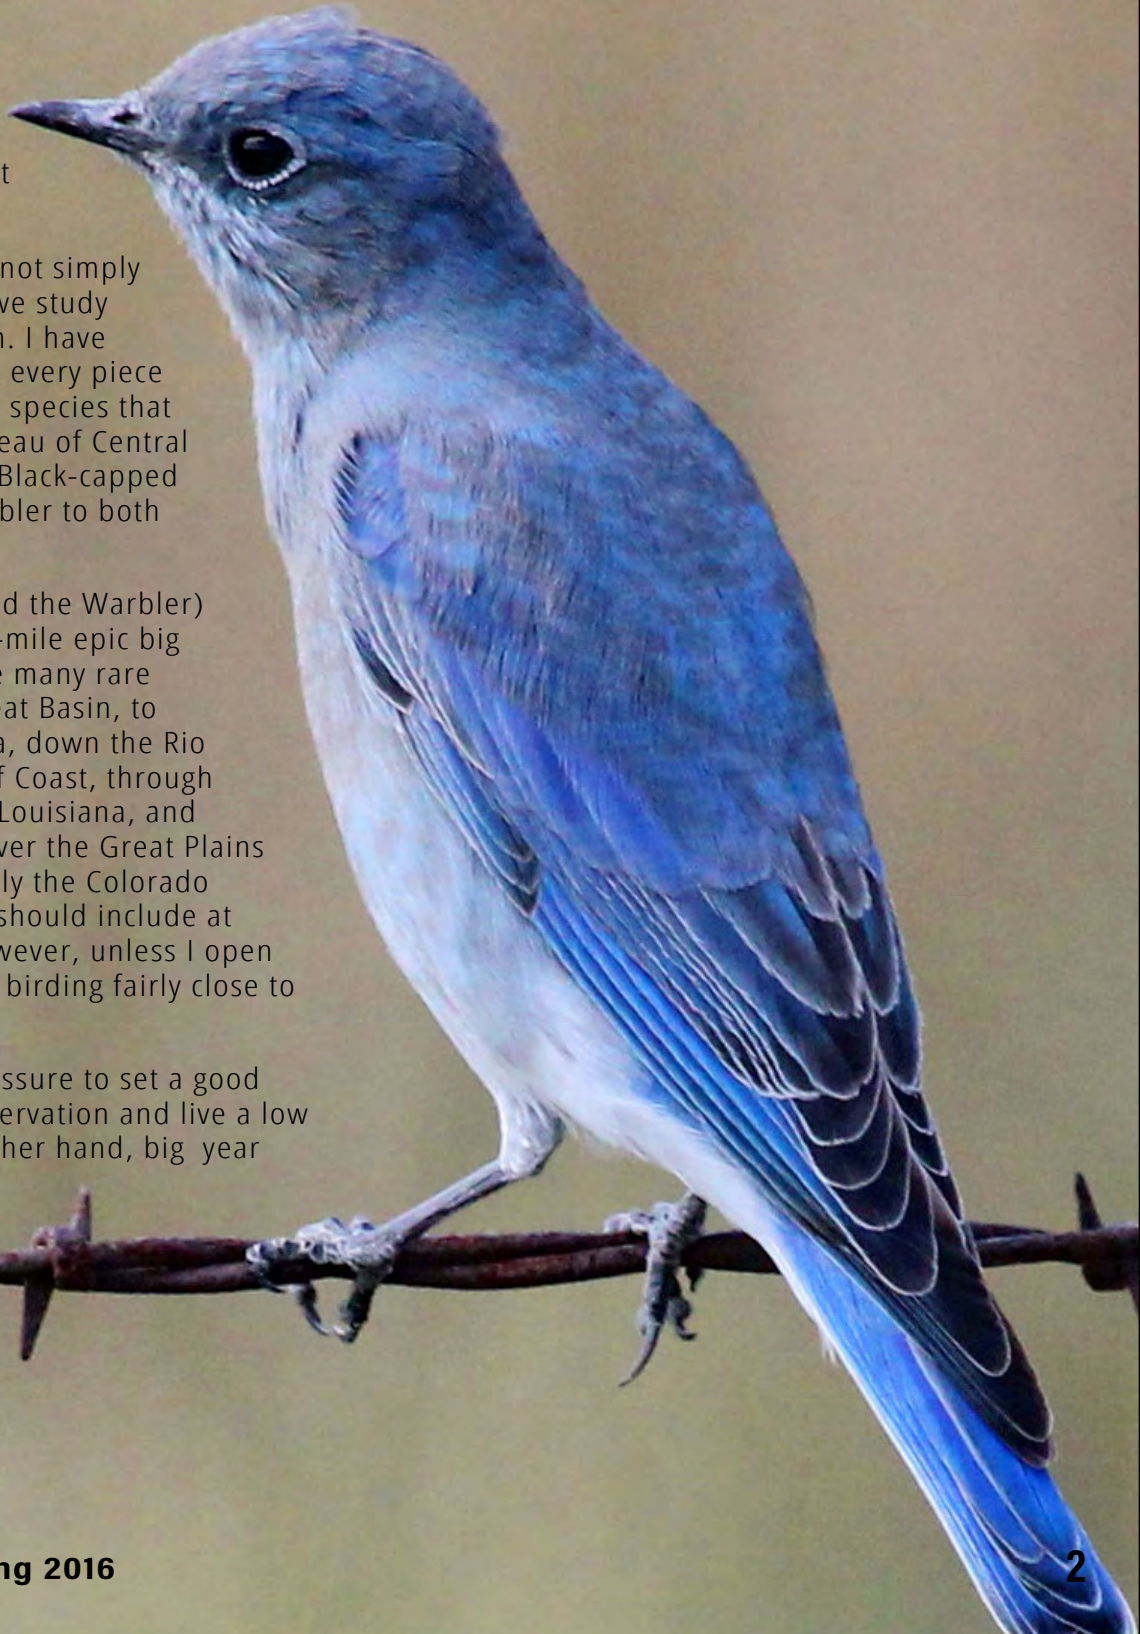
t

not simply ve study n. I have every piece species that eau of Central Black-capped bler to both

d the Warbler) -mile epic big many rare at Basin, to a, down the Rio f Coast, through Louisiana, and ver the Great Plains ly the Colorado should include at vever, unless I open birding fairly close to

ssure to set a good ervation and live a low her hand, big year

ng 2016

2